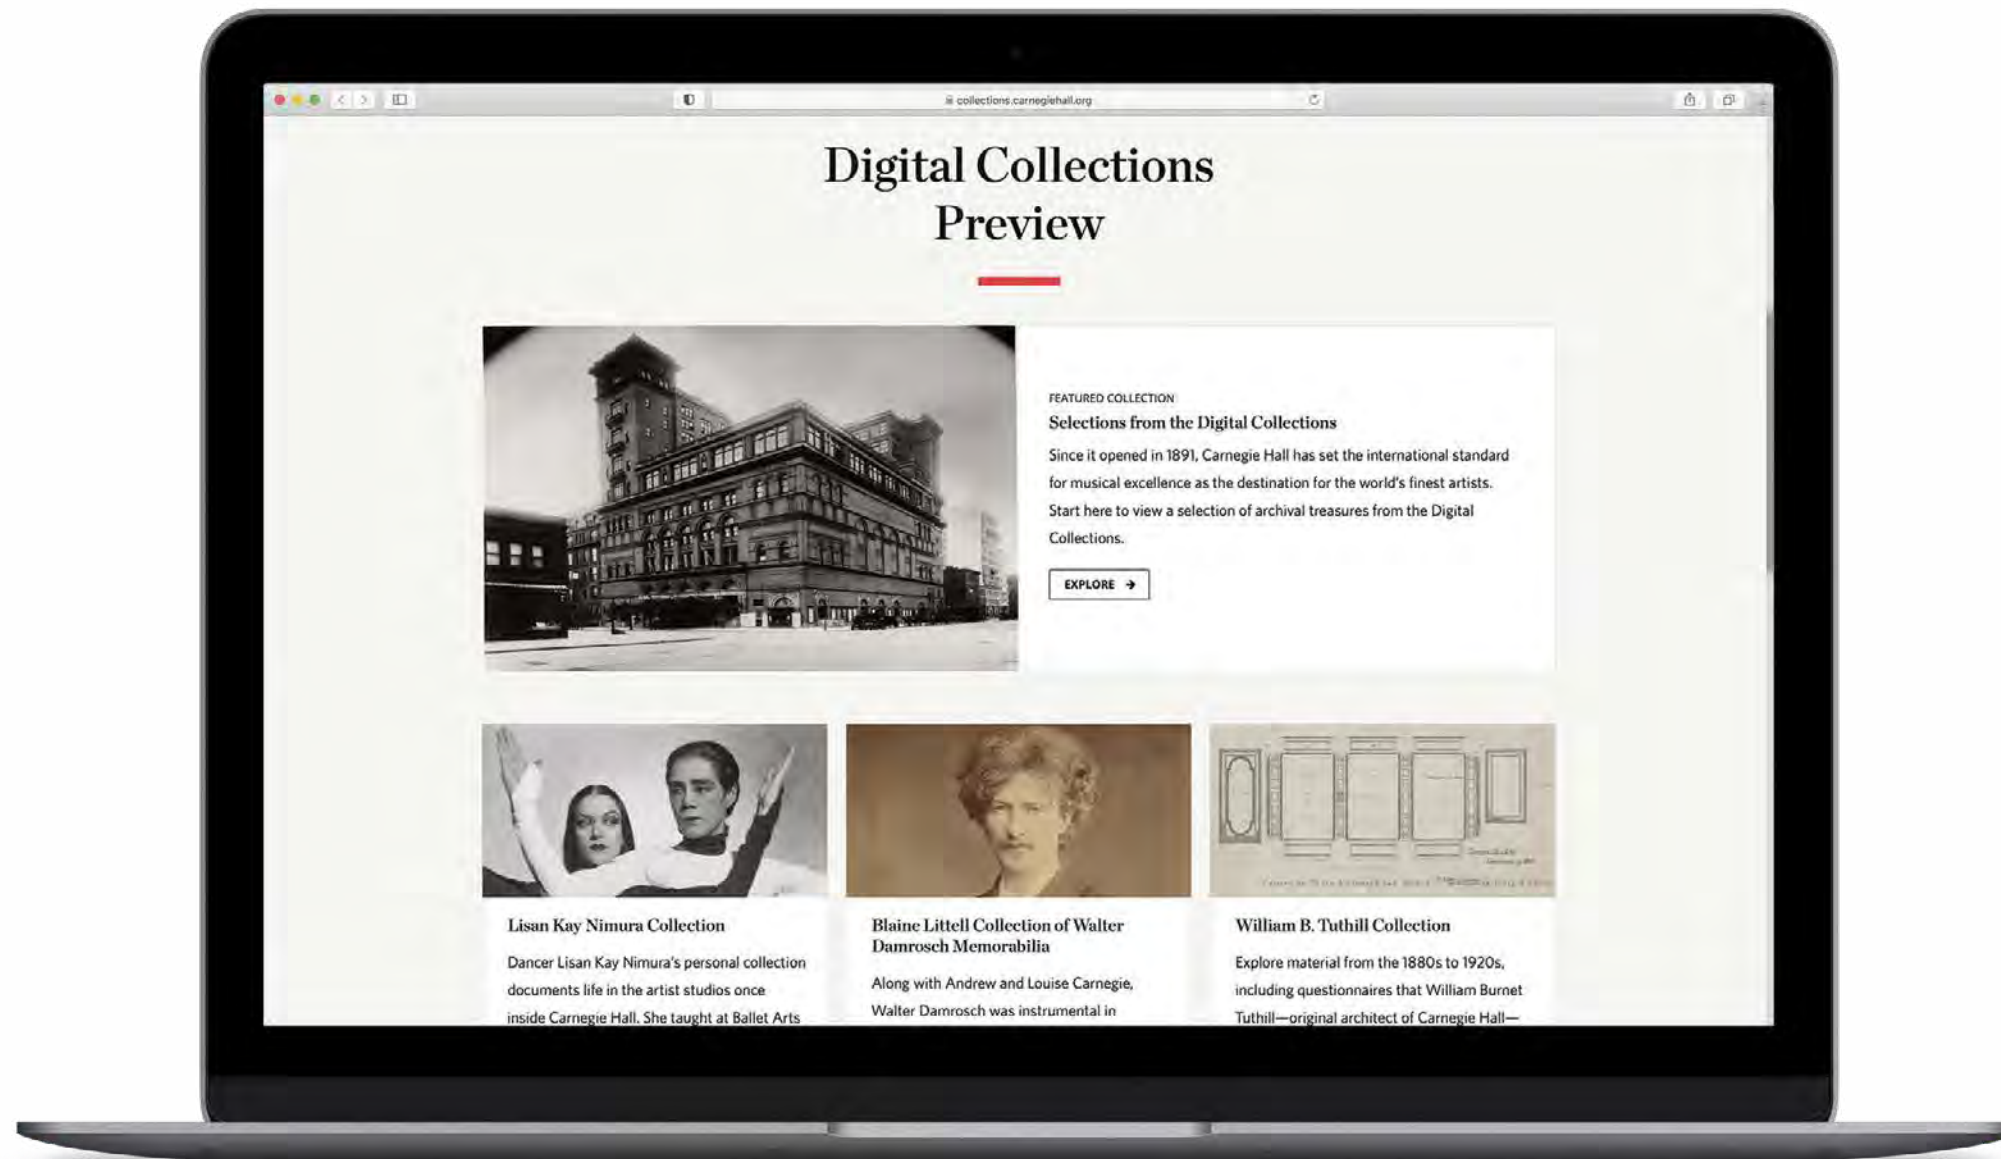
collections.carnegiehall.org

Digital Collections Preview

FEATURED COLLECTION

Selections from the Digital Collections

Since it opened in 1891, Carnegie Hall has set the international standard for musical excellence as the destination for the world's finest artists. Start here to view a selection of archival treasures from the Digital Collections.

EXPLORE

Lisan Kay Nimura Collection

Dancer Lisan Kay Nimura's personal collection documents life in the artist studios once inside Carnegie Hall. She taught at Ballet Arts

Blaine Littell Collection of Walter Damrosch Memorabilia

Along with Andrew and Louise Carnegie, Walter Damrosch was instrumental in

William B. Tuthill Collection

Explore material from the 1880s to 1920s, including questionnaires that William Burnet Tuthill—original architect of Carnegie Hall—